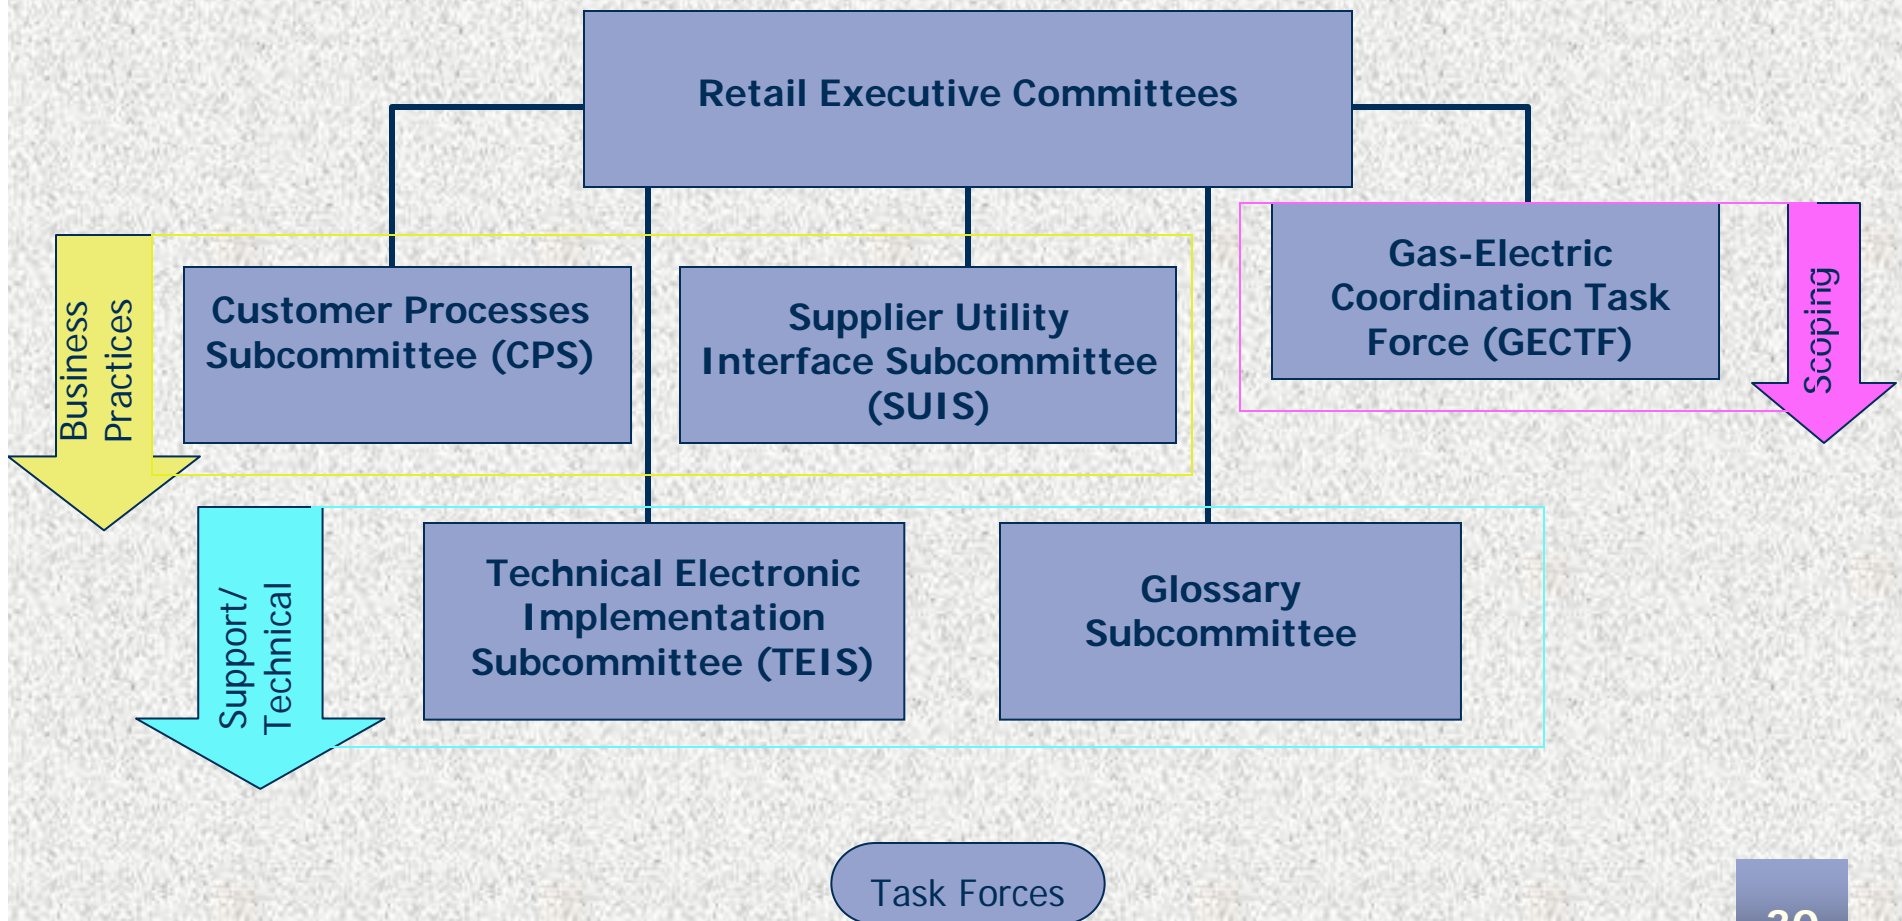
Retail Executive Committees

Business Practices

Customer Processes Subcommittee (CPS)

Supplier Utility Interface Subcommittee (SUIS)

Gas-Electric Coordination Task Force (GECTF)

Scoping

Support/ Technical

Technical Electronic Implementation Subcommittee (TEIS)

Glossary Subcommittee

Task Forces

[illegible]